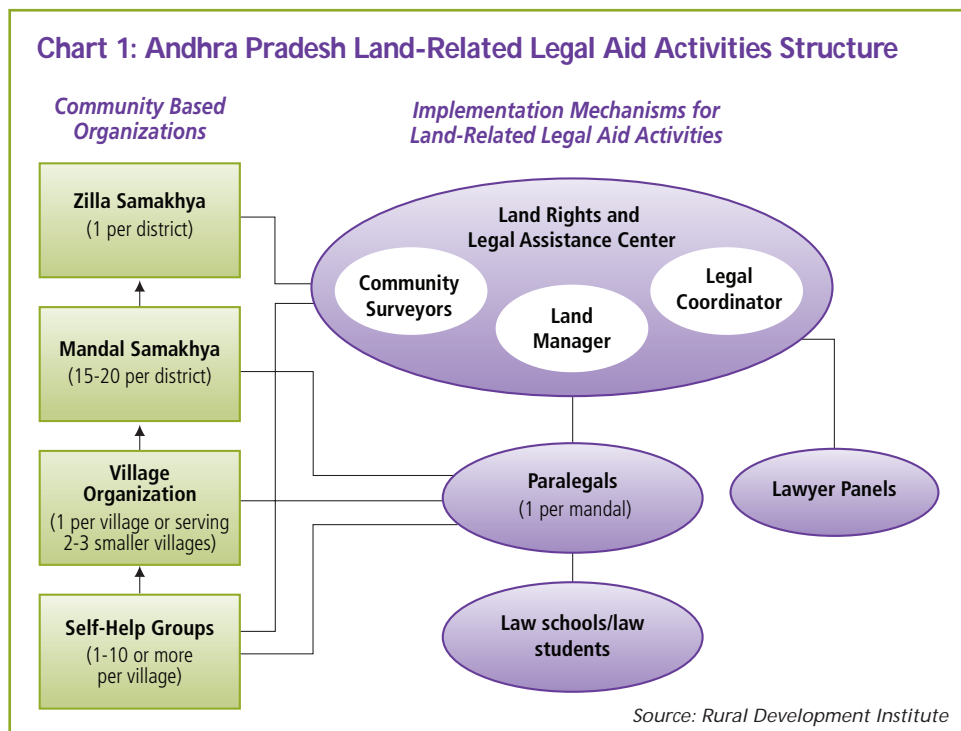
Chart 1: Andhra Pradesh Land-Related Legal Aid Activities Structure

Community Based Organizations

Implementation Mechanisms for Land-Related Legal Aid Activities

Zilla Samakhya
(1 per district)

Mandal Samakhya
(15-20 per district)

Village Organization
(1 per village or serving 2-3 smaller villages)

Self-Help Groups
(1-10 or more per village)

Land Rights and Legal Assistance Center

Community Surveyors

Land Manager

Legal Coordinator

Paralegals
(1 per mandal)

Lawyer Panels

Law schools/law students

Source: Rural Development Institute